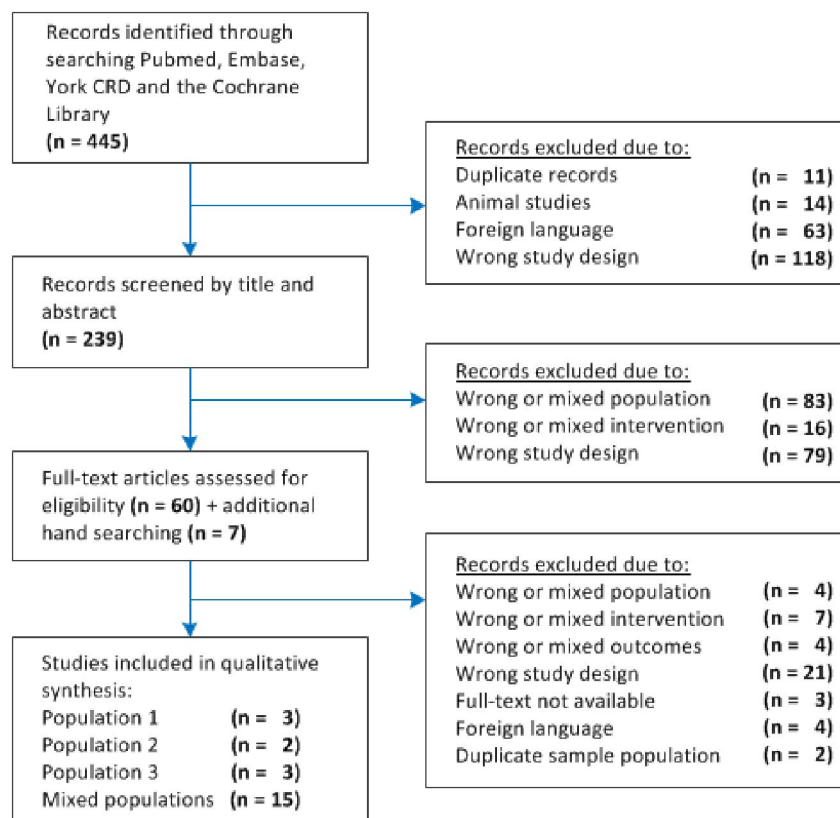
Records identified through searching Pubmed, Embase, York CRD and the Cochrane Library
(n = 445)

Records excluded due to:
Duplicate records (n = 11)
Animal studies (n = 14)
Foreign language (n = 63)
Wrong study design (n = 118)

Records screened by title and abstract
(n = 239)

Records excluded due to:
Wrong or mixed population (n = 83)
Wrong or mixed intervention (n = 16)
Wrong study design (n = 79)

Full-text articles assessed for eligibility (n = 60) + additional hand searching (n = 7)

Records excluded due to:
Wrong or mixed population (n = 4)
Wrong or mixed intervention (n = 7)
Wrong or mixed outcomes (n = 4)
Wrong study design (n = 21)
Full-text not available (n = 3)
Foreign language (n = 4)
Duplicate sample population (n = 2)

Studies included in qualitative synthesis:
Population 1 (n = 3)
Population 2 (n = 2)
Population 3 (n = 3)
Mixed populations (n = 15)